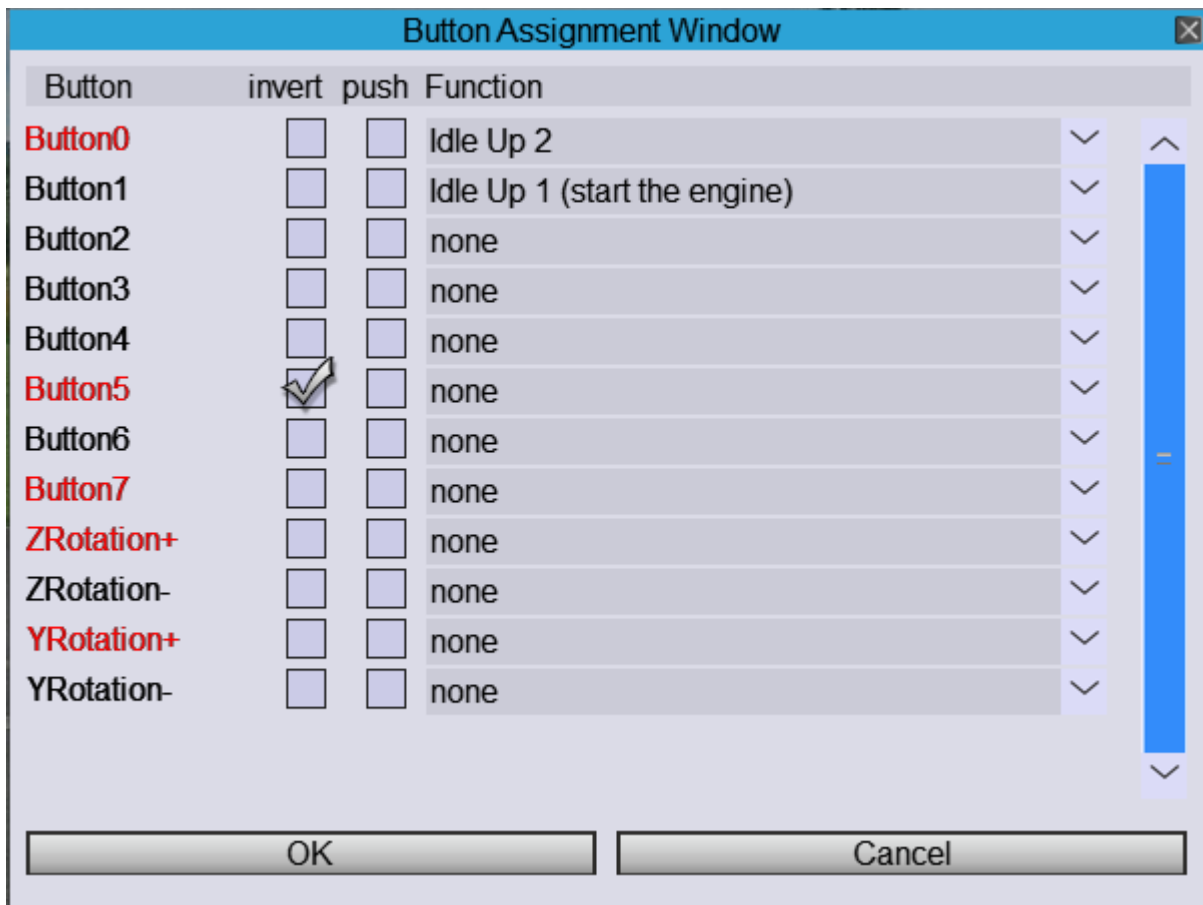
Button Assignment Window

| Button | invert | push | Function |
|---|---|---|---|
| Button0 | | | Idle Up 2 |
| Button1 | | | Idle Up 1 (start the engine) |
| Button2 | | | none |
| Button3 | | | none |
| Button4 | | | none |
| Button5 | ✓ | | none |
| Button6 | | | none |
| Button7 | | | none |
| ZRotation+ | | | none |
| ZRotation- | | | none |
| YRotation+ | | | none |
| YRotation- | | | none |

OK

Cancel